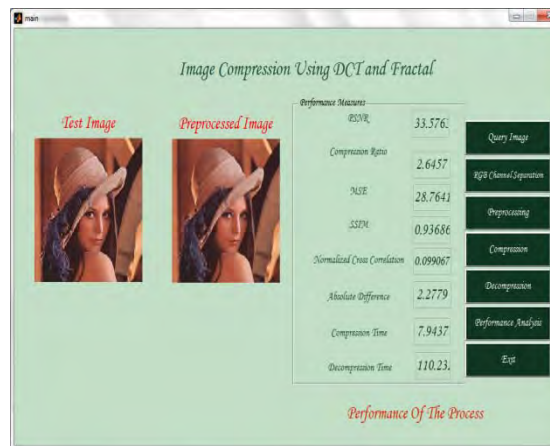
main

Image Compression Using DCT and Fractal

Test Image

Preprocessed Image

Performance Measures

PSNR 33.5763

Compression Ratio 2.6457

MSE 28.7641

SSIM 0.93686

Normalized Cross Correlation 0.099067

Absolute Difference 2.2779

Compression Time 7.9437

Decompression Time 110.23

Query Image

RGB Channel Separation

Preprocessing

Compression

Decompression

Performance Analysis

Exit

Performance Of The Process